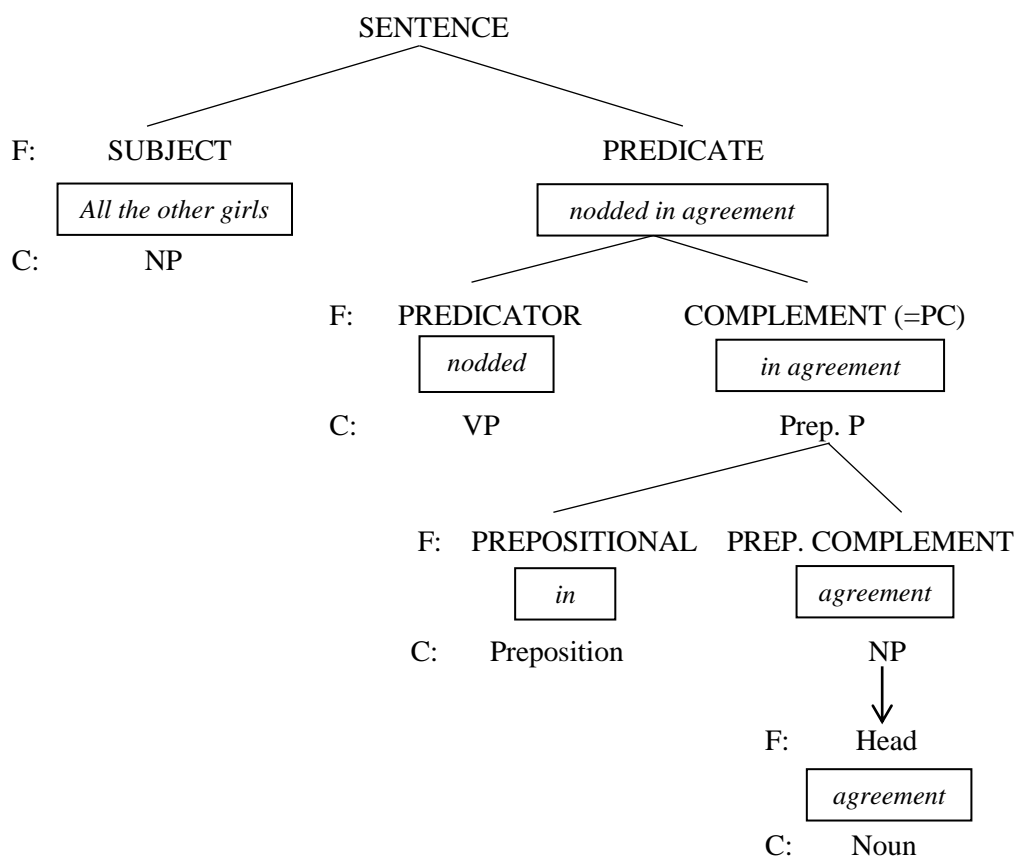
SENTENCE

F: SUBJECT

*All the other girls*

C: NP

PREDICATE

*nodded in agreement*

F: PREDICATOR

*nodded*

C: VP

COMPLEMENT (=PC)

*in agreement*

Prep. P

F: PREPOSITIONAL

*in*

C: Preposition

PREP. COMPLEMENT

*agreement*

NP

F: Head

*agreement*

C: Noun